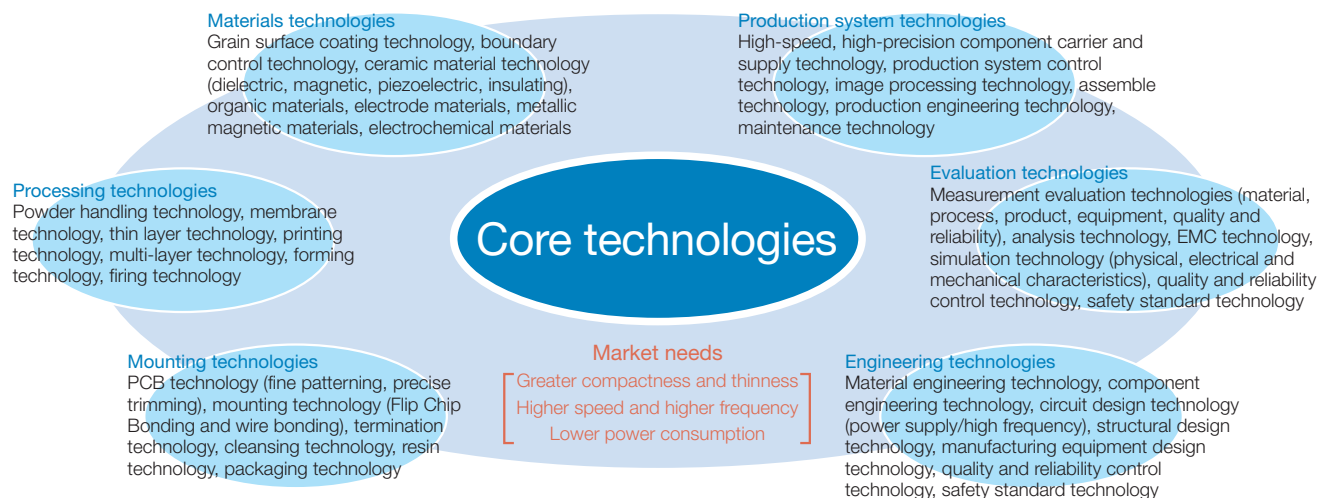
Materials technologies
Grain surface coating technology, boundary control technology, ceramic material technology (dielectric, magnetic, piezoelectric, insulating), organic materials, electrode materials, metallic magnetic materials, electrochemical materials

Production system technologies
High-speed, high-precision component carrier and supply technology, production system control technology, image processing technology, assemble technology, production engineering technology, maintenance technology

Processing technologies
Powder handling technology, membrane technology, thin layer technology, printing technology, multi-layer technology, forming technology, firing technology

Core technologies

Evaluation technologies
Measurement evaluation technologies (material, process, product, equipment, quality and reliability), analysis technology, EMC technology, simulation technology (physical, electrical and mechanical characteristics), quality and reliability control technology, safety standard technology

Mounting technologies
PCB technology (fine patterning, precise trimming), mounting technology (Flip Chip Bonding and wire bonding), termination technology, cleansing technology, resin technology, packaging technology

Market needs
Greater compactness and thinness
Higher speed and higher frequency
Lower power consumption

Engineering technologies
Material engineering technology, component engineering technology, circuit design technology (power supply/high frequency), structural design technology, manufacturing equipment design technology, quality and reliability control technology, safety standard technology